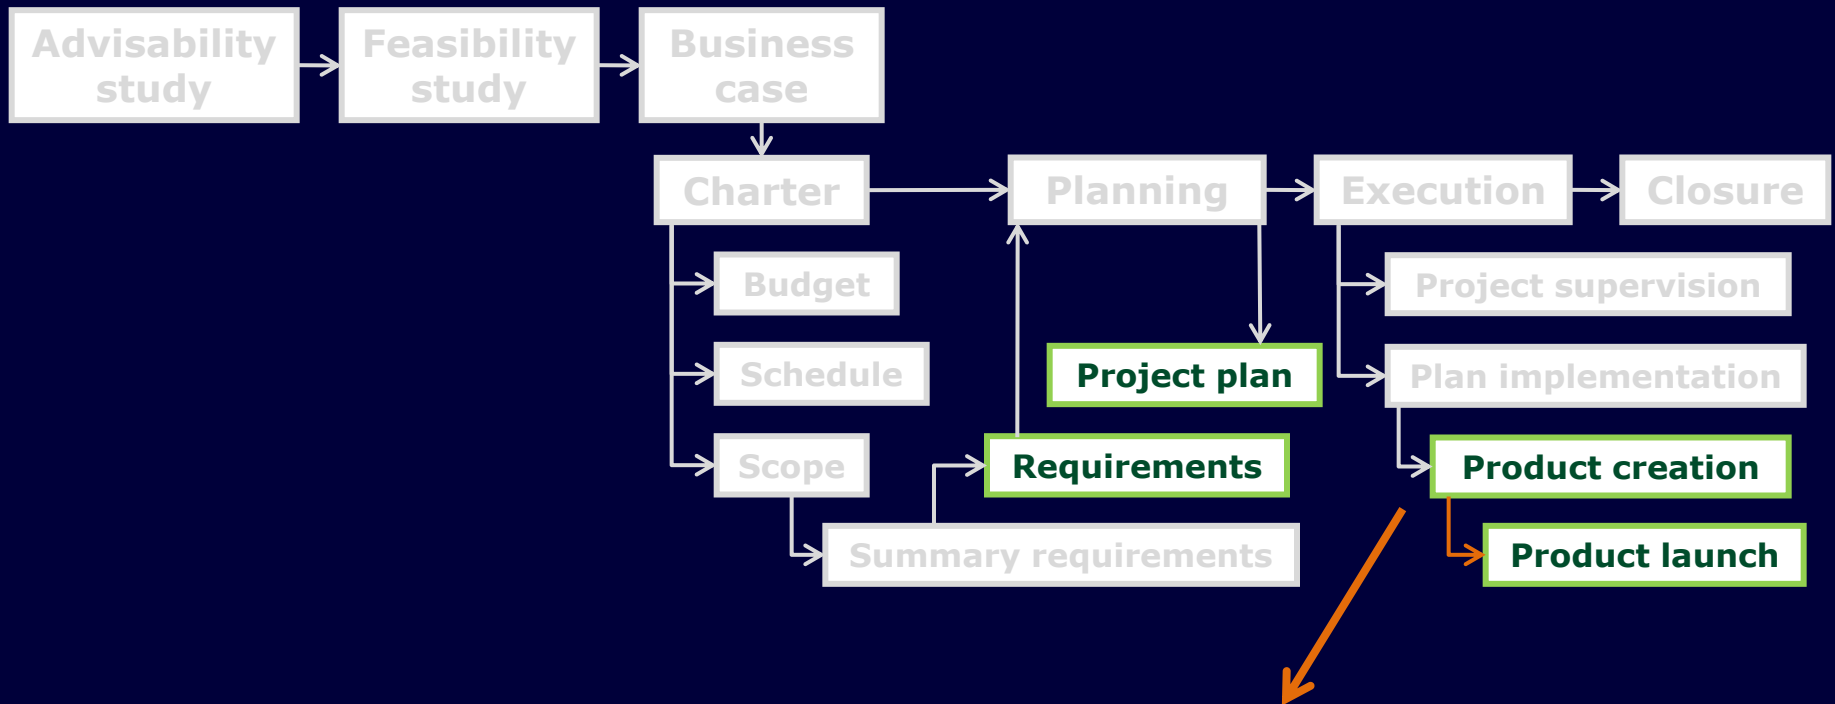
Advisability study

Feasibility study

Business case

Charter

Planning

Execution

Closure

Budget

Schedule

Scope

Project plan

Requirements

Summary requirements

Project supervision

Plan implementation

Product creation

Product launch